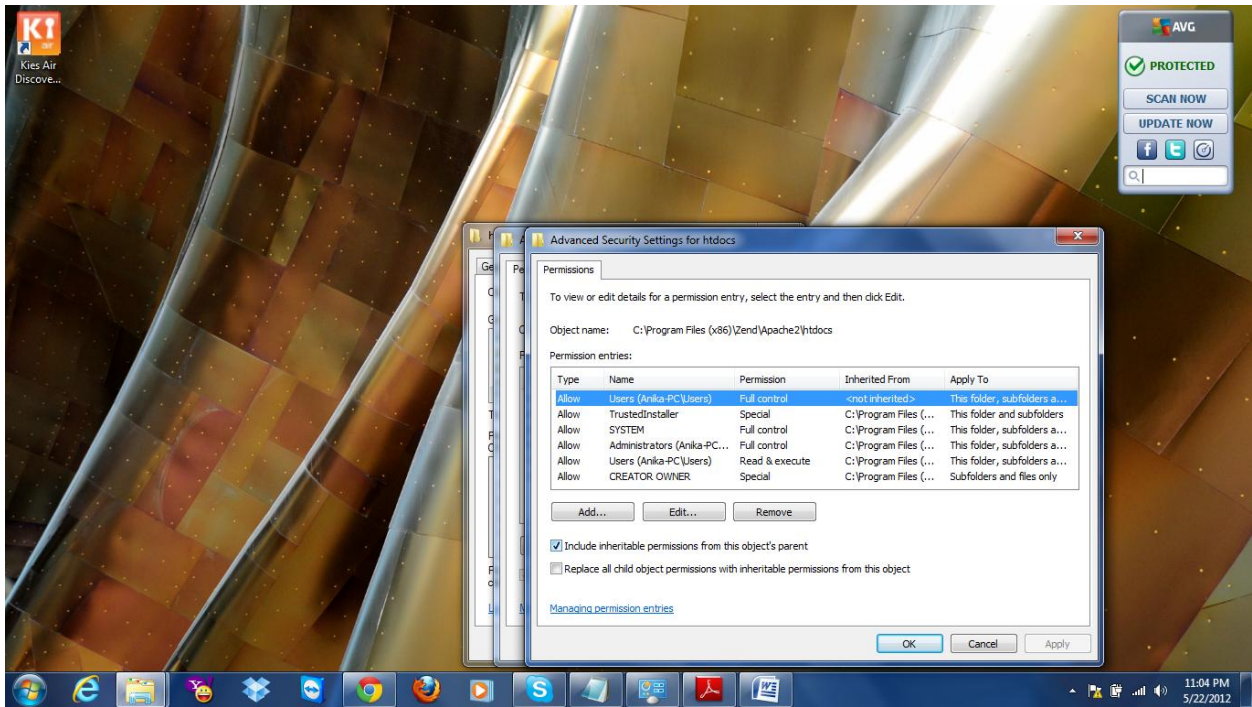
Kies Air Discove...

AVG
PROTECTED
SCAN NOW
UPDATE NOW

Advanced Security Settings for htdocs

Permissions

To view or edit details for a permission entry, select the entry and then click Edit.

Object name: C:\Program Files (x86)\Zend\Apache2\htdocs

Permission entries:

| Type | Name | Permission | Inherited From | Apply To |
|---|---|---|---|---|
| Allow | Users (Anika-PC\Users) | Full control | <not inherited> | This folder, subfolders a... |
| Allow | TrustedInstaller | Special | C:\Program Files (... | This folder and subfolders |
| Allow | SYSTEM | Full control | C:\Program Files (... | This folder, subfolders a... |
| Allow | Administrators (Anika-PC... | Full control | C:\Program Files (... | This folder, subfolders a... |
| Allow | Users (Anika-PC\Users) | Read & execute | C:\Program Files (... | This folder, subfolders a... |
| Allow | CREATOR OWNER | Special | C:\Program Files (... | Subfolders and files only |

Add... Edit... Remove

Include inheritable permissions from this object's parent

Replace all child object permissions with inheritable permissions from this object

Managing permission entries

OK Cancel Apply

11:04 PM
5/22/2012